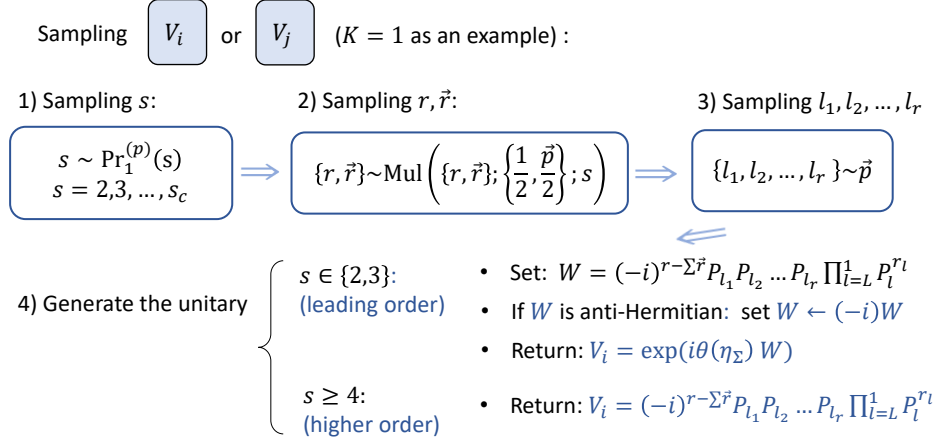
Sampling $V_i$ or $V_j$ ($K = 1$ as an example) :

1) Sampling $s$:

$s \sim \mathrm{Pr}_1^{(p)}(\mathrm{s})$
$s = 2,3, \dots, s_c$

2) Sampling $r, \vec{r}$:

$\{r, \vec{r}\} \sim \mathrm{Mul}\left(\{r, \vec{r}\}; \left\{\frac{1}{2}, \frac{\vec{p}}{2}\right\}; s\right)$

3) Sampling $l_1, l_2, \dots, l_r$

$\{l_1, l_2, \dots, l_r\} \sim \vec{p}$

4) Generate the unitary

$s \in \{2,3\}$:
(leading order)

• Set: $W = (-i)^{r - \Sigma\vec{r}} P_{l_1} P_{l_2} \dots P_{l_r} \prod_{l=L}^{1} P_l^{r_l}$
• If $W$ is anti-Hermitian: set $W \leftarrow (-i)W$
• Return: $V_i = \exp(i\theta(\eta_\Sigma)\, W)$

$s \geq 4$:
(higher order)

• Return: $V_i = (-i)^{r - \Sigma\vec{r}} P_{l_1} P_{l_2} \dots P_{l_r} \prod_{l=L}^{1} P_l^{r_l}$